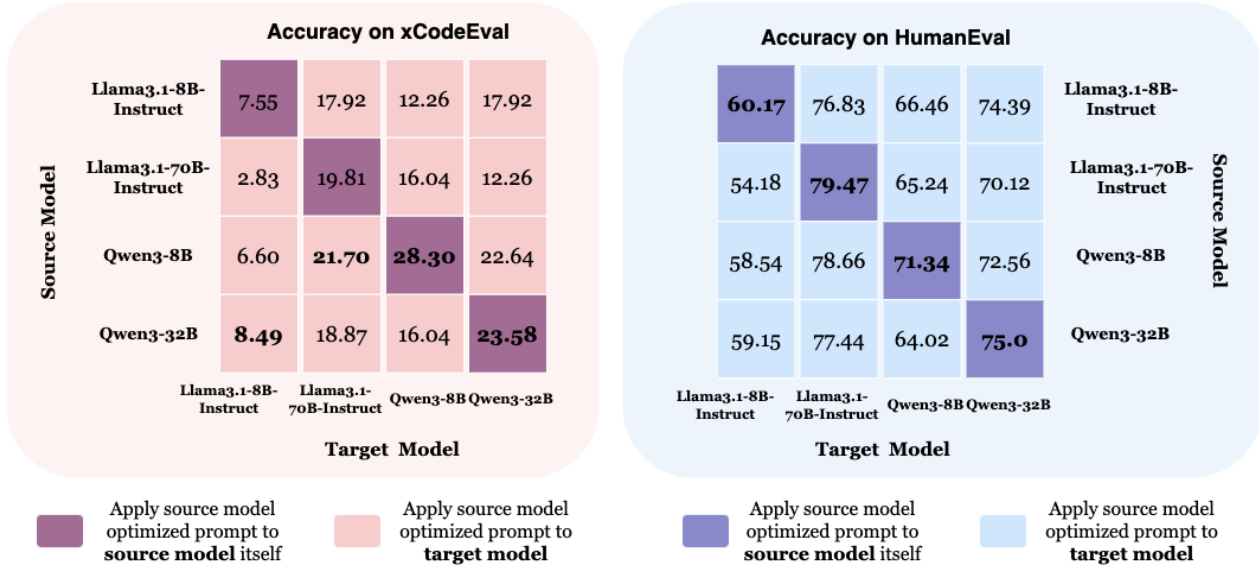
Accuracy on xCodeEval

Source Model

| | Llama3.1-8B-Instruct | Llama3.1-70B-Instruct | Qwen3-8B | Qwen3-32B |
|---|---|---|---|---|
| Llama3.1-8B-Instruct | 7.55 | 17.92 | 12.26 | 17.92 |
| Llama3.1-70B-Instruct | 2.83 | 19.81 | 16.04 | 12.26 |
| Qwen3-8B | 6.60 | **21.70** | **28.30** | 22.64 |
| Qwen3-32B | **8.49** | 18.87 | 16.04 | **23.58** |

Target Model

Accuracy on HumanEval

| | Llama3.1-8B-Instruct | Llama3.1-70B-Instruct | Qwen3-8B | Qwen3-32B |
|---|---|---|---|---|
| Llama3.1-8B-Instruct | **60.17** | 76.83 | 66.46 | 74.39 |
| Llama3.1-70B-Instruct | 54.18 | **79.47** | 65.24 | 70.12 |
| Qwen3-8B | 58.54 | 78.66 | **71.34** | 72.56 |
| Qwen3-32B | 59.15 | 77.44 | 64.02 | **75.0** |

Source Model

Target Model

Apply source model optimized prompt to **source model** itself

Apply source model optimized prompt to **target model**

Apply source model optimized prompt to **source model** itself

Apply source model optimized prompt to **target model**